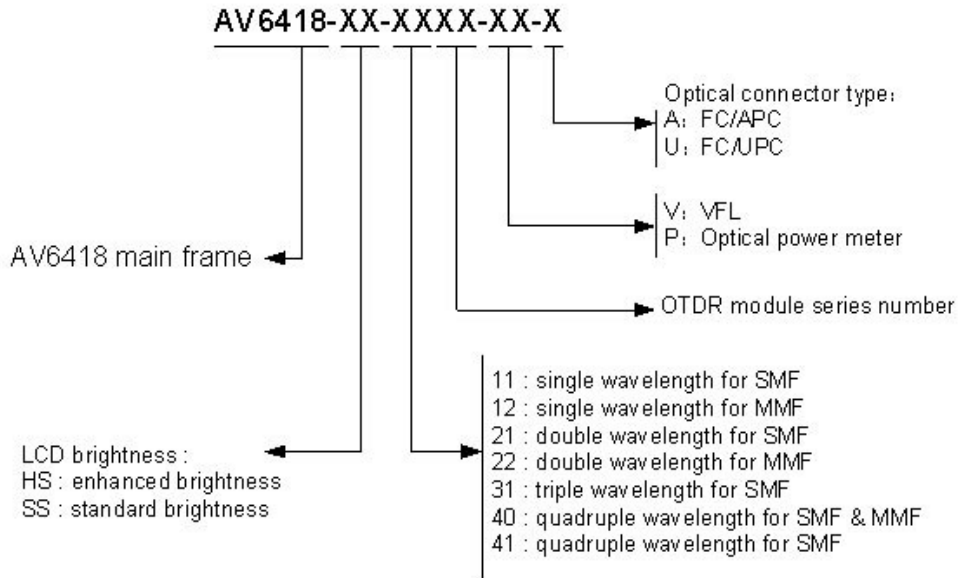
AV6418-XX-XXXX-XX-X

Optical connector type:
A: FC/APC
U: FC/UPC

V: VFL
P: Optical power meter

AV6418 main frame

OTDR module series number

11 : single wavelength for SMF
12 : single wavelength for MMF
21 : double wavelength for SMF
22 : double wavelength for MMF
31 : triple wavelength for SMF
40 : quadruple wavelength for SMF & MMF
41 : quadruple wavelength for SMF

LCD brightness :
HS : enhanced brightness
SS : standard brightness